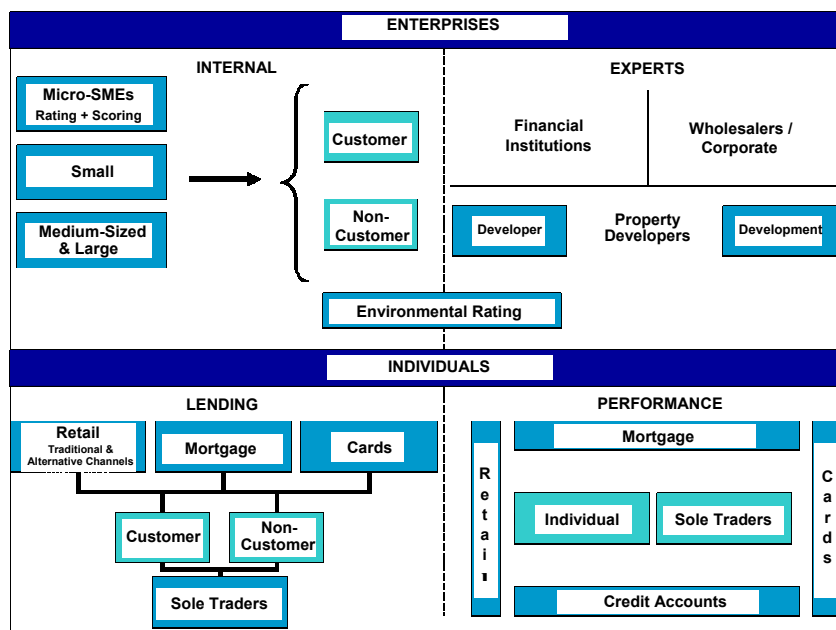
ENTERPRISES

INTERNAL

Micro-SMEs
Rating + Scoring

Small

Medium-Sized & Large

Customer

Non-Customer

Environmental Rating

EXPERTS

Financial Institutions

Wholesalers / Corporate

Developer

Property Developers

Development

INDIVIDUALS

LENDING

Retail
Traditional & Alternative Channels

Mortgage

Cards

Customer

Non-Customer

Sole Traders

PERFORMANCE

Mortgage

Retai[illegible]

Individual

Sole Traders

Cards

Credit Accounts